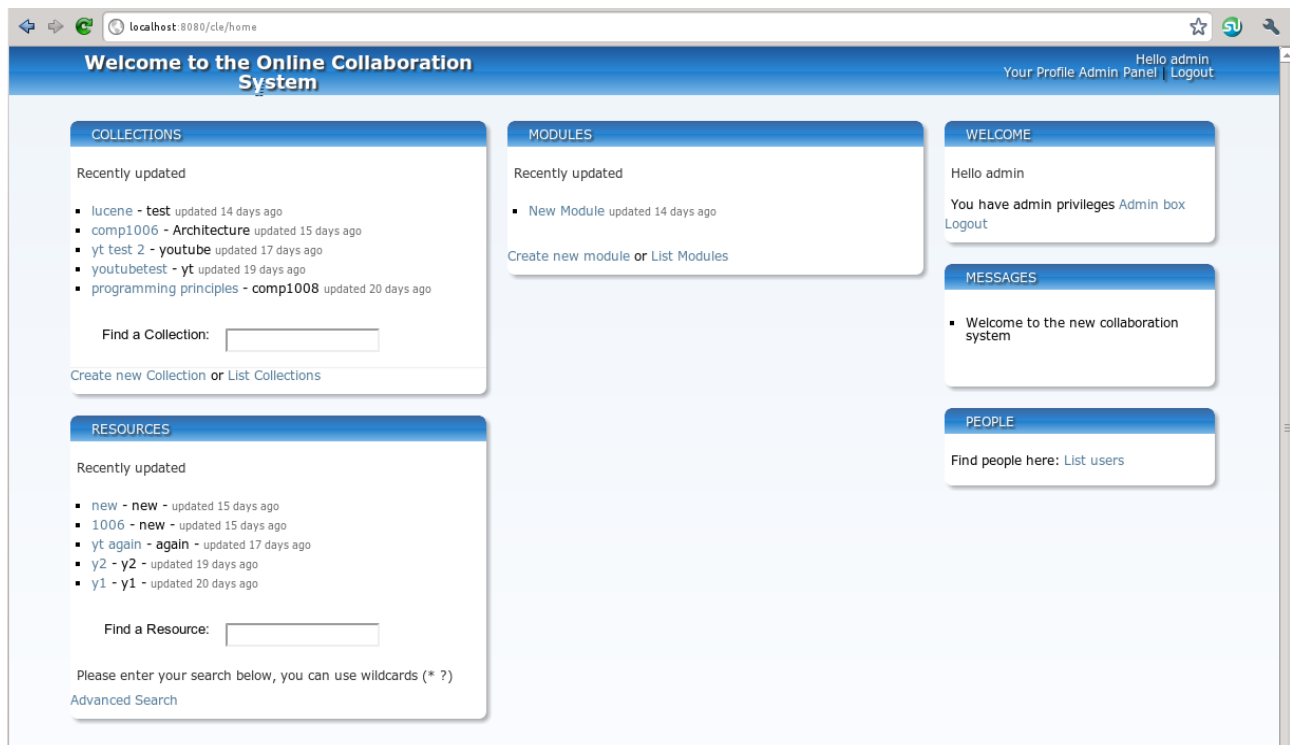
localhost:8080/cle/home

Welcome to the Online Collaboration System

Hello admin
Your Profile Admin Panel | Logout

COLLECTIONS

Recently updated

- lucene - test updated 14 days ago
- comp1006 - Architecture updated 15 days ago
- yt test 2 - youtube updated 17 days ago
- youtubetest - yt updated 19 days ago
- programming principles - comp1008 updated 20 days ago

Find a Collection:

Create new Collection or List Collections

RESOURCES

Recently updated

- new - new - updated 15 days ago
- 1006 - new - updated 15 days ago
- yt again - again - updated 17 days ago
- y2 - y2 - updated 19 days ago
- y1 - y1 - updated 20 days ago

Find a Resource:

Please enter your search below, you can use wildcards (* ?)

Advanced Search

MODULES

Recently updated

- New Module updated 14 days ago

Create new module or List Modules

WELCOME

Hello admin

You have admin privileges Admin box Logout

MESSAGES

- Welcome to the new collaboration system

PEOPLE

Find people here: List users